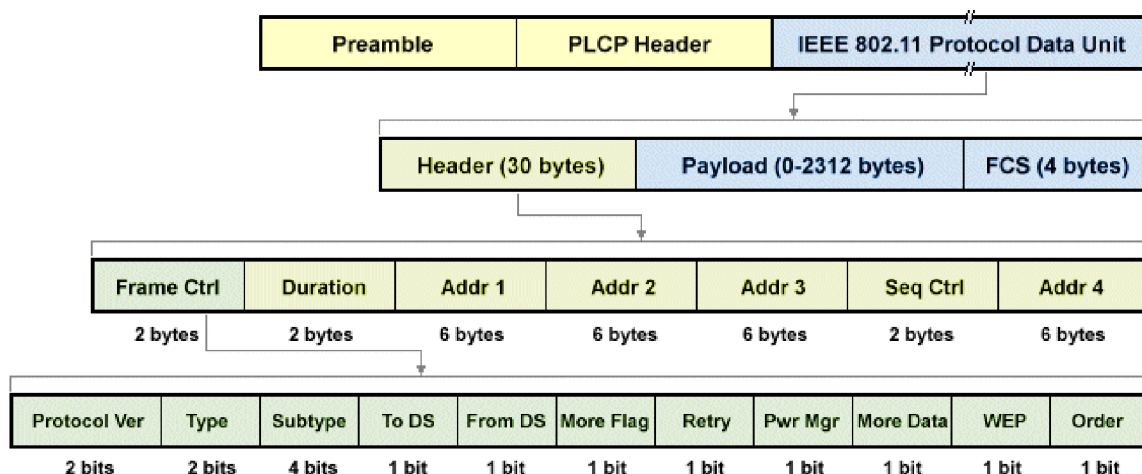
| Preamble | PLCP Header | IEEE 802.11 Protocol Data Unit |
|---|---|---|

| Header (30 bytes) | Payload (0-2312 bytes) | FCS (4 bytes) |
|---|---|---|

| Frame Ctrl | Duration | Addr 1 | Addr 2 | Addr 3 | Seq Ctrl | Addr 4 |
|---|---|---|---|---|---|---|
| 2 bytes | 2 bytes | 6 bytes | 6 bytes | 6 bytes | 2 bytes | 6 bytes |

| Protocol Ver | Type | Subtype | To DS | From DS | More Flag | Retry | Pwr Mgr | More Data | WEP | Order |
|---|---|---|---|---|---|---|---|---|---|---|
| 2 bits | 2 bits | 4 bits | 1 bit | 1 bit | 1 bit | 1 bit | 1 bit | 1 bit | 1 bit | 1 bit |